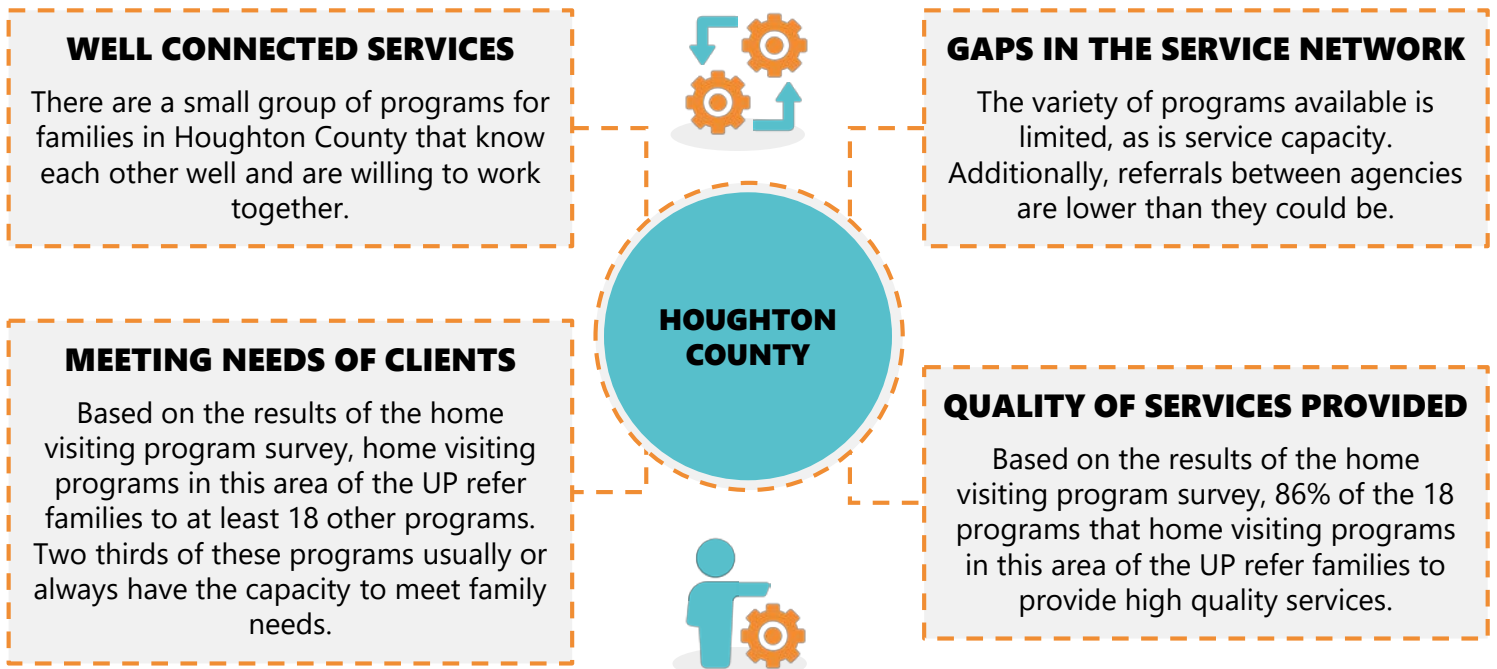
WELL CONNECTED SERVICES

There are a small group of programs for families in Houghton County that know each other well and are willing to work together.

GAPS IN THE SERVICE NETWORK

The variety of programs available is limited, as is service capacity. Additionally, referrals between agencies are lower than they could be.

HOUGHTON COUNTY

MEETING NEEDS OF CLIENTS

Based on the results of the home visiting program survey, home visiting programs in this area of the UP refer families to at least 18 other programs. Two thirds of these programs usually or always have the capacity to meet family needs.

QUALITY OF SERVICES PROVIDED

Based on the results of the home visiting program survey, 86% of the 18 programs that home visiting programs in this area of the UP refer families to provide high quality services.